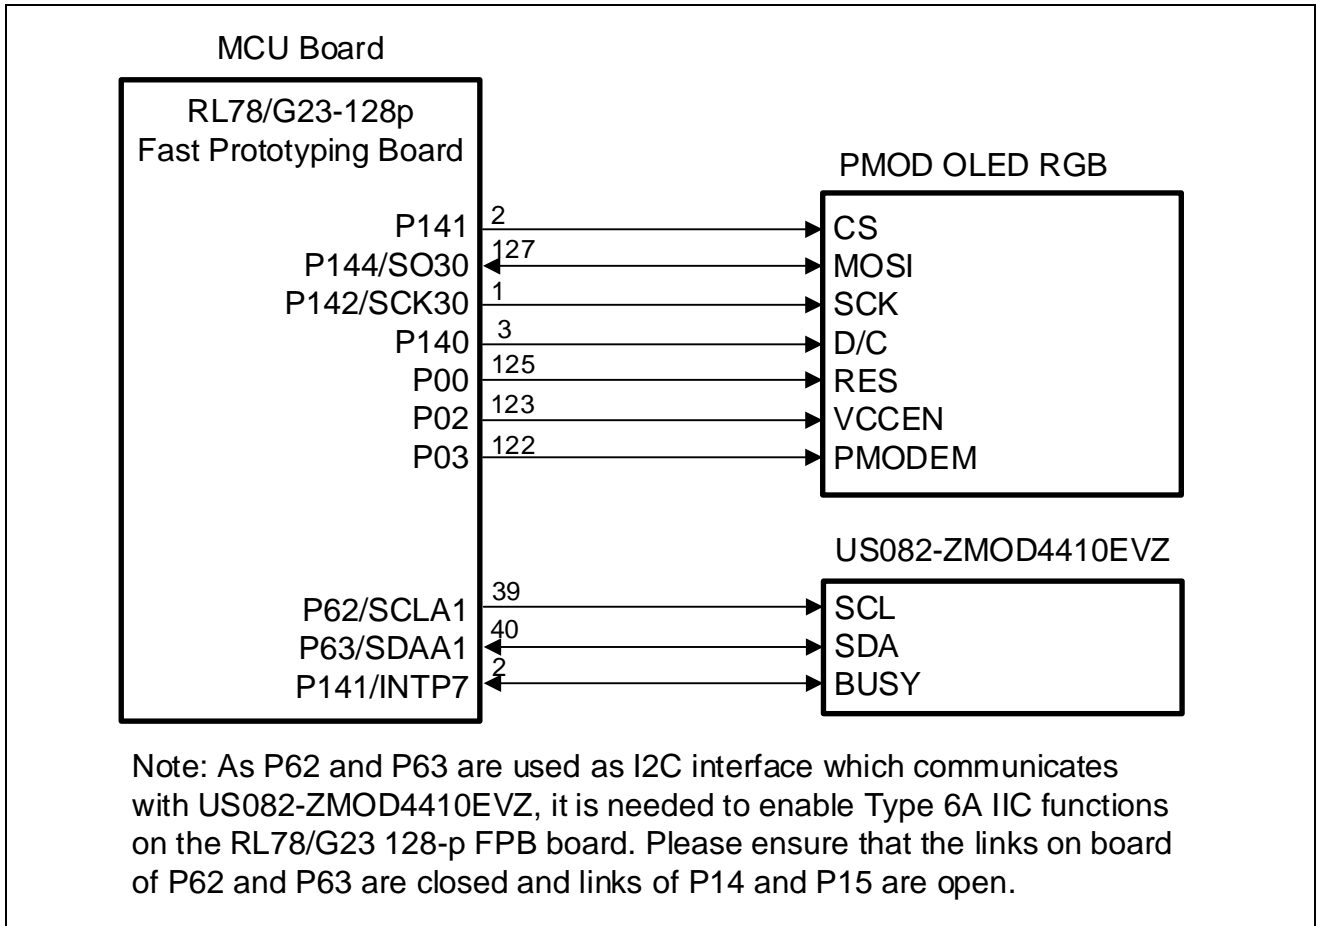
MCU Board

RL78/G23-128p
Fast Prototyping Board

P141
P144/SO30
P142/SCK30
P140
P00
P02
P03

2
127
1
3
125
123
122

PMOD OLED RGB

CS
MOSI
SCK
D/C
RES
VCCEN
PMODEM

P62/SCLA1
P63/SDAA1
P141/INTP7

39
40
2

US082-ZMOD4410EVZ

SCL
SDA
BUSY

Note: As P62 and P63 are used as I2C interface which communicates with US082-ZMOD4410EVZ, it is needed to enable Type 6A IIC functions on the RL78/G23 128-p FPB board. Please ensure that the links on board of P62 and P63 are closed and links of P14 and P15 are open.